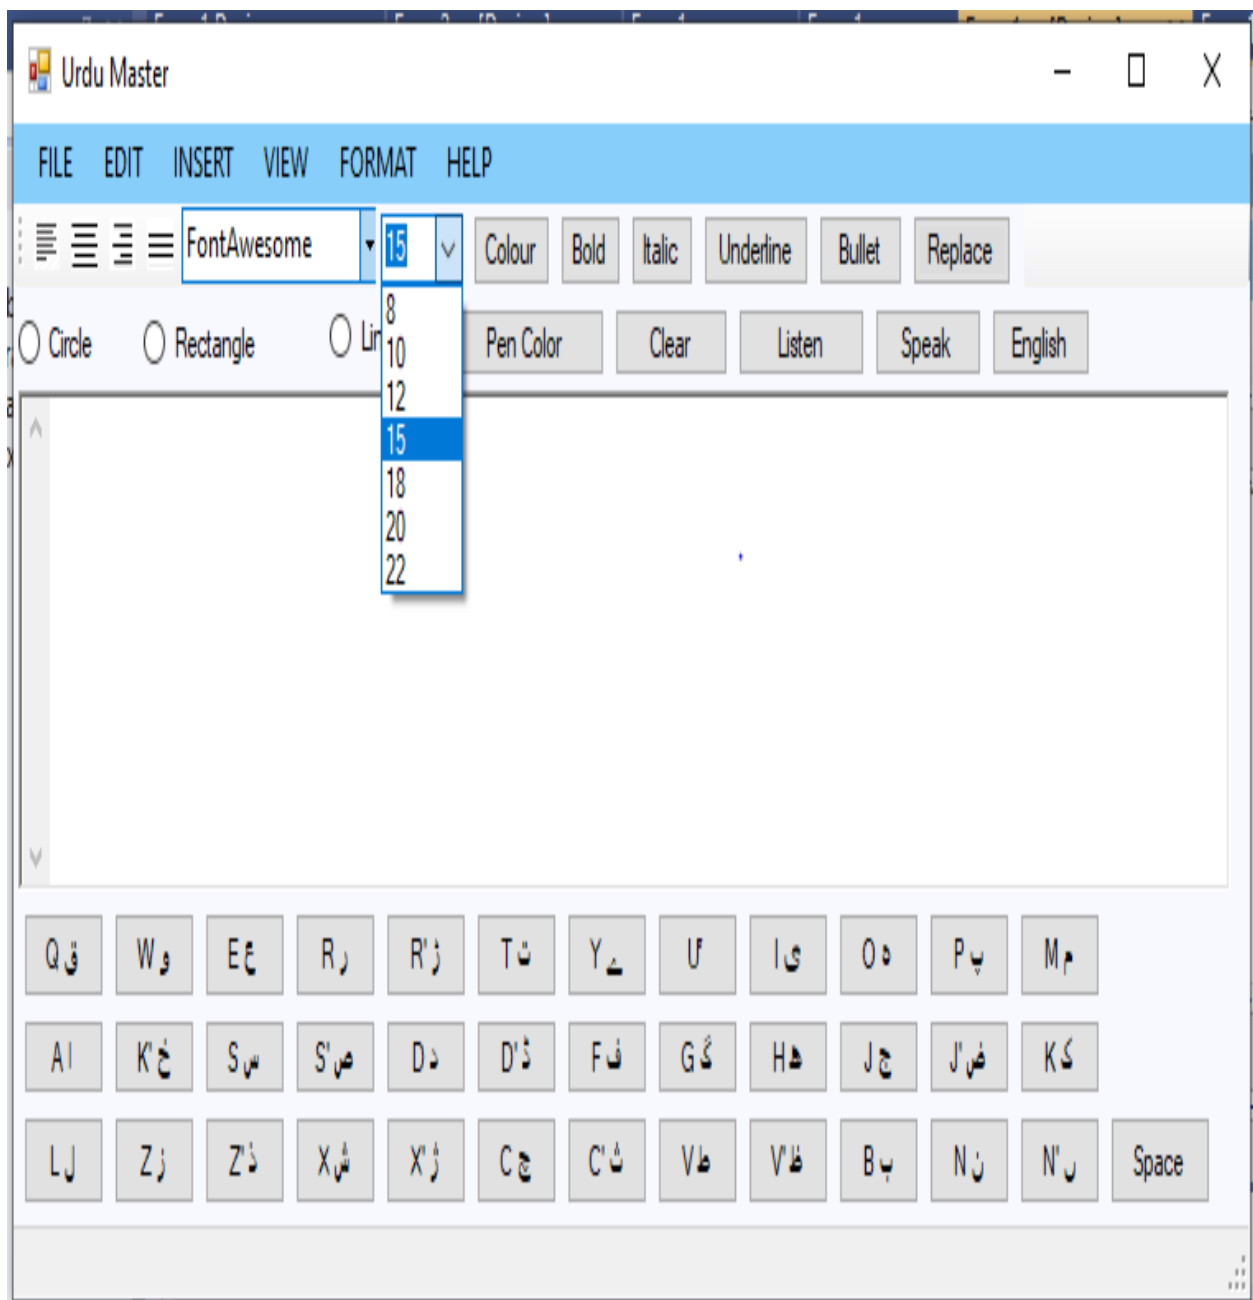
Urdu Master

FILE EDIT INSERT VIEW FORMAT HELP

FontAwesome 15 Colour Bold Italic Underline Bullet Replace

8
10
12
15
18
20
22

Circle Rectangle Lin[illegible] Pen Color Clear Listen Speak English

Q ق W و E ع R ر R' ڑ T ت Y ے U ﺀ I ی O ہ P پ M م

A ا K' خ S س S' ص D د D' ڈ F ف G گ H ھ J ج J' ض K ک

L ل Z ز Z' ذ X ش X' ژ C چ C' ث V ط V' ظ B ب N ن N' ں Space